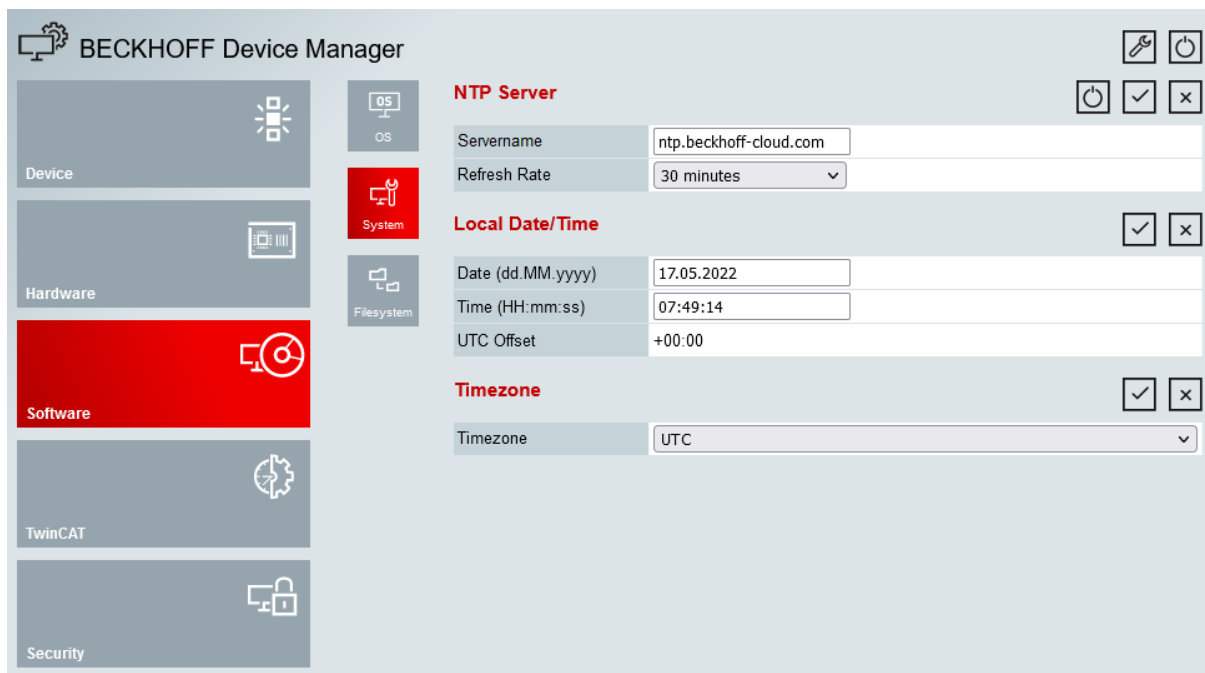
BECKHOFF Device Manager

Device

Hardware

Software

TwinCAT

Security

OS
OS

System

Filesystem

NTP Server

| Servername | ntp.beckhoff-cloud.com |
|---|---|
| Refresh Rate | 30 minutes |

Local Date/Time

| Date (dd.MM.yyyy) | 17.05.2022 |
|---|---|
| Time (HH:mm:ss) | 07:49:14 |
| UTC Offset | +00:00 |

Timezone

| Timezone | UTC |
|---|---|